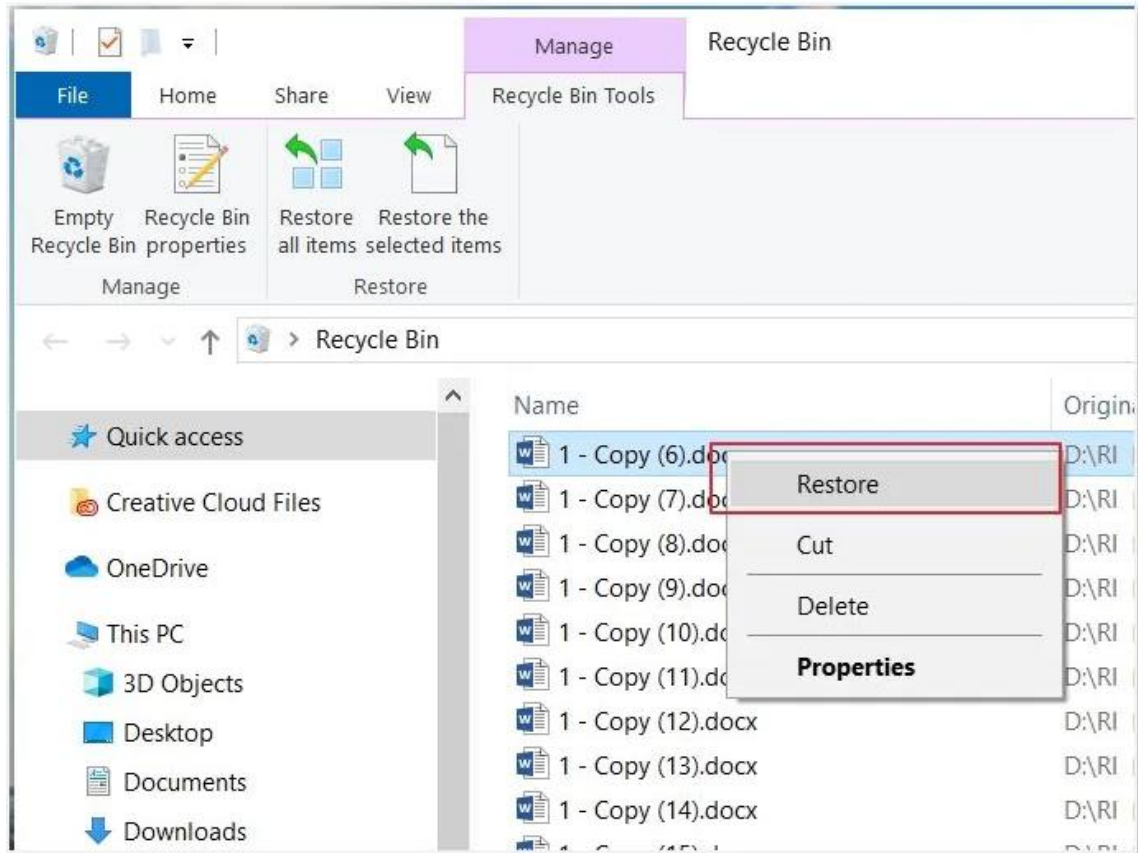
Manage
Recycle Bin

File Home Share View Recycle Bin Tools

Empty Recycle Bin
Recycle Bin properties
Manage

Restore all items
Restore the selected items
Restore

> Recycle Bin

Quick access
Creative Cloud Files
OneDrive
This PC
3D Objects
Desktop
Documents
Downloads

Name
Origin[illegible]

1 - Copy (6).do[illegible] D:\RI
1 - Copy (7).do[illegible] D:\RI
1 - Copy (8).doc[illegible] D:\RI
1 - Copy (9).do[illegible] D:\RI
1 - Copy (10).do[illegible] D:\RI
1 - Copy (11).d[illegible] D:\RI
1 - Copy (12).docx D:\RI
1 - Copy (13).docx D:\RI
1 - Copy (14).docx D:\RI
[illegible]

Restore
Cut
Delete
Properties